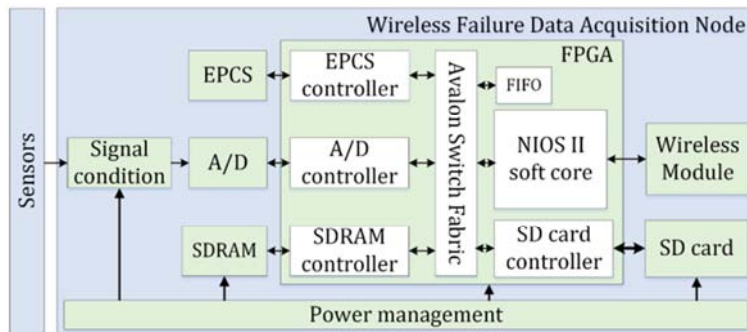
Wireless Failure Data Acquisition Node

Sensors

Signal condition

EPCS

A/D

SDRAM

FPGA

EPCS controller

A/D controller

SDRAM controller

Avalon Switch Fabric

FIFO

NIOS II soft core

SD card controller

Wireless Module

SD card

Power management